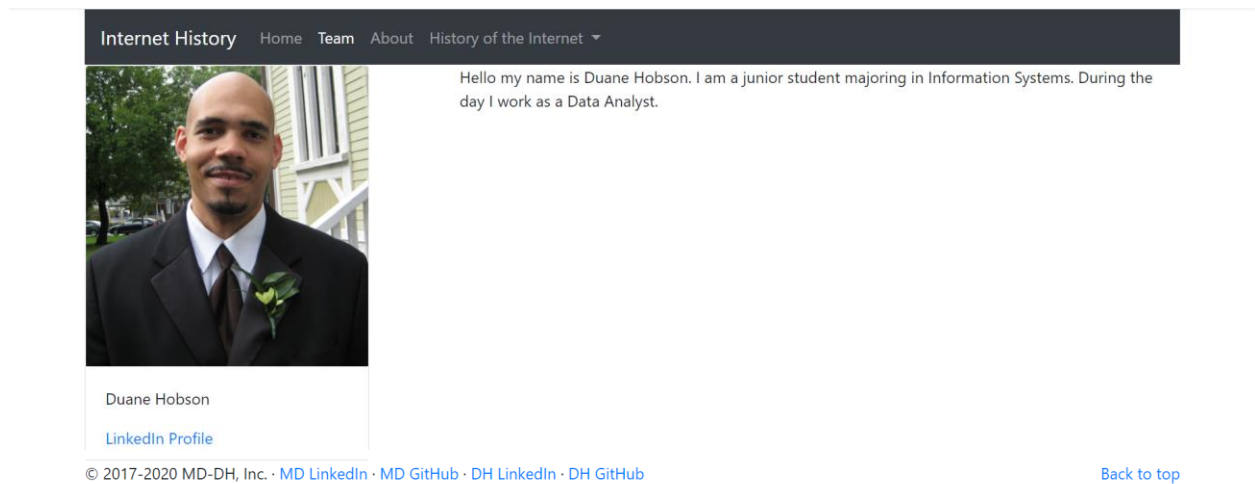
Internet History Home Team About History of the Internet

Hello my name is Duane Hobson. I am a junior student majoring in Information Systems. During the day I work as a Data Analyst.

Duane Hobson

LinkedIn Profile

© 2017-2020 MD-DH, Inc. · MD LinkedIn · MD GitHub · DH LinkedIn · DH GitHub

Back to top